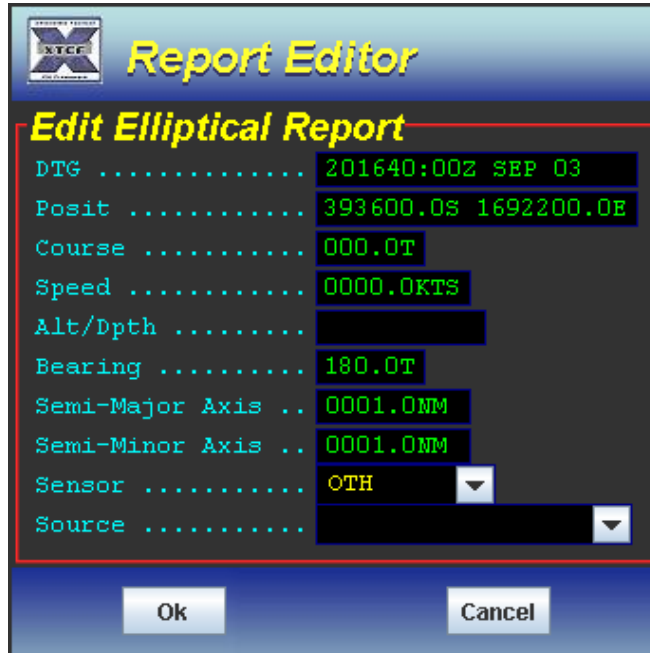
XTCF

Report Editor

Edit Elliptical Report

DTG .............. 201640:00Z SEP 03

Posit ............ 393600.0S 1692200.0E

Course ........... 000.0T

Speed ............ 0000.0KTS

Alt/Dpth .........

Bearing .......... 180.0T

Semi-Major Axis .. 0001.0NM

Semi-Minor Axis .. 0001.0NM

Sensor ........... OTH

Source ...........

Ok

Cancel